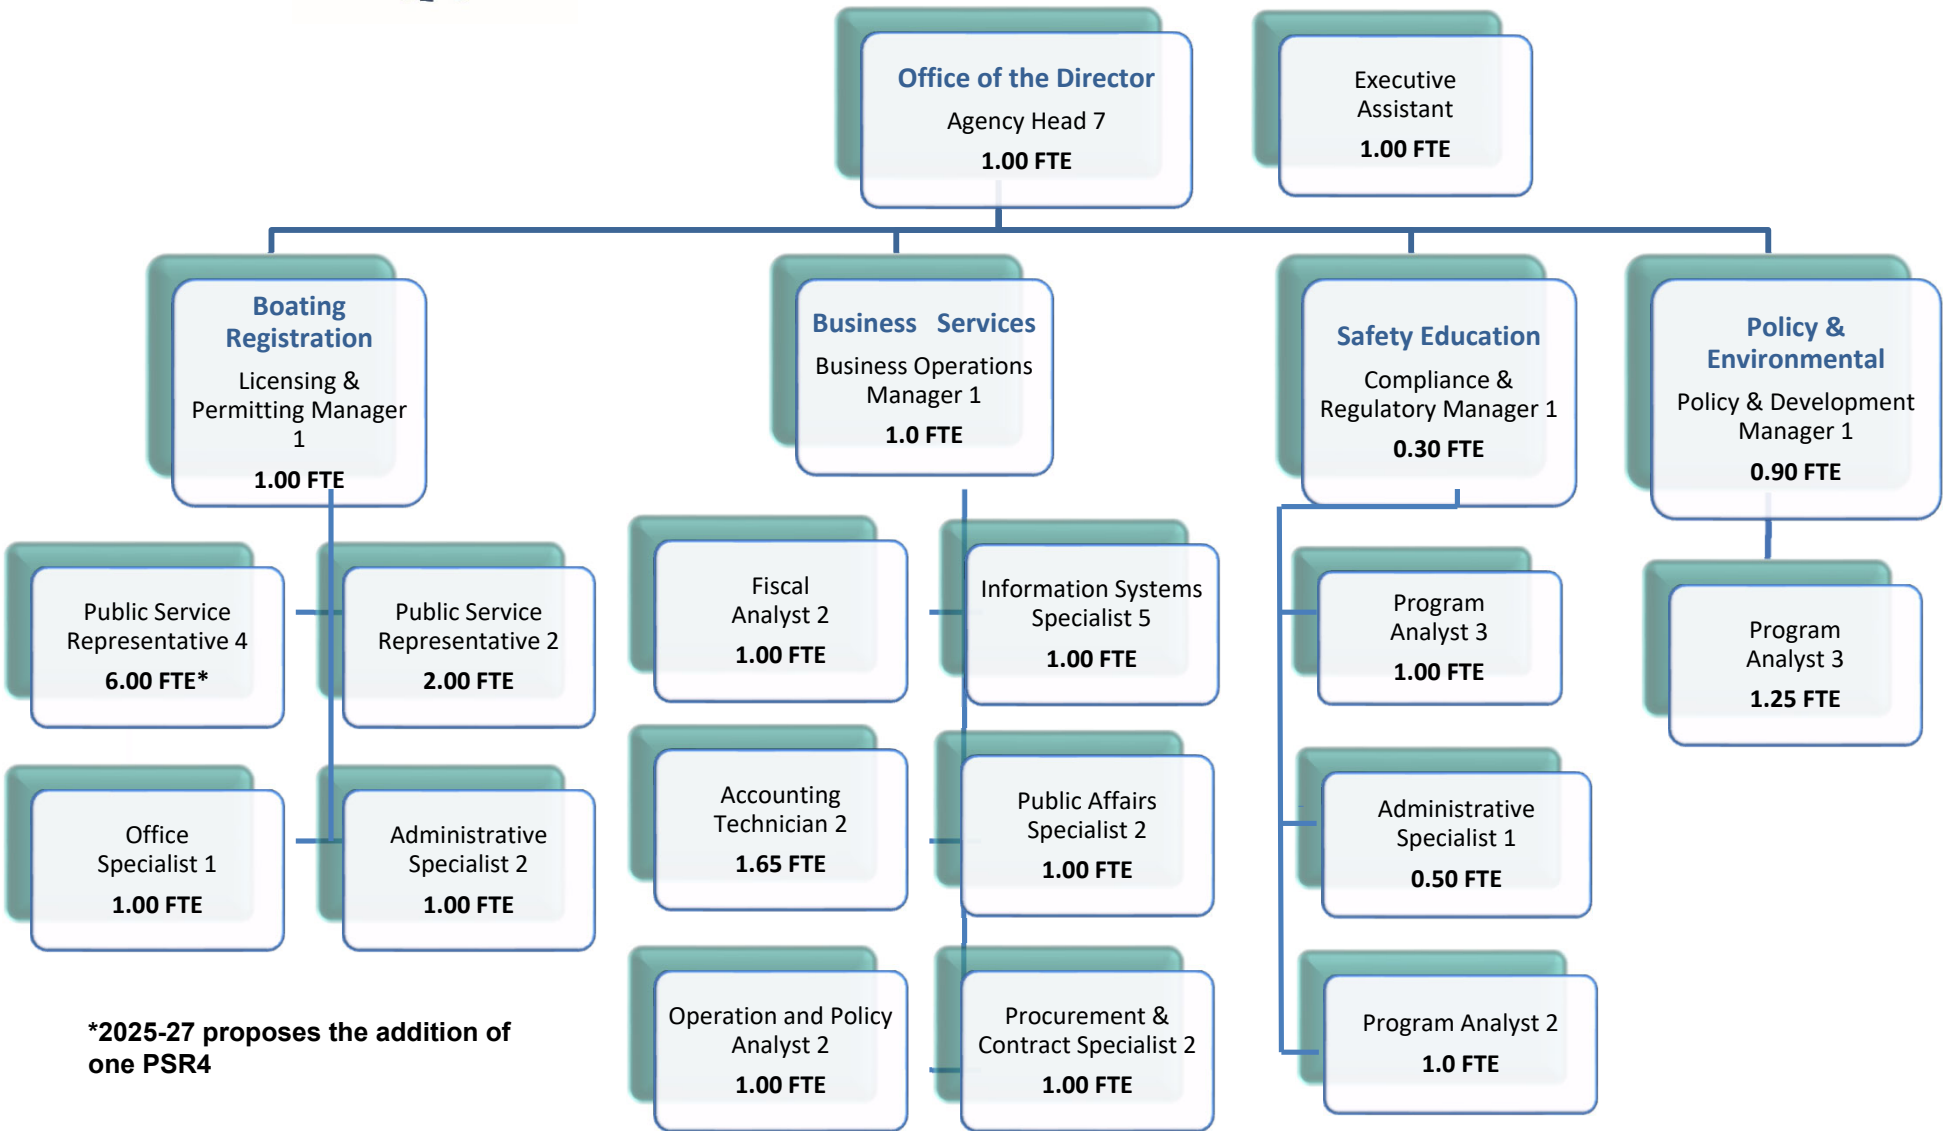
Office of the Director
Agency Head 7
1.00 FTE

Executive Assistant
1.00 FTE

Boating Registration
Licensing & Permitting Manager 1
1.00 FTE

Business Services
Business Operations Manager 1
1.0 FTE

Safety Education
Compliance & Regulatory Manager 1
0.30 FTE

Policy & Environmental
Policy & Development Manager 1
0.90 FTE

Public Service Representative 4
6.00 FTE*

Public Service Representative 2
2.00 FTE

Fiscal Analyst 2
1.00 FTE

Information Systems Specialist 5
1.00 FTE

Program Analyst 3
1.00 FTE

Program Analyst 3
1.25 FTE

Office Specialist 1
1.00 FTE

Administrative Specialist 2
1.00 FTE

Accounting Technician 2
1.65 FTE

Public Affairs Specialist 2
1.00 FTE

Administrative Specialist 1
0.50 FTE

Operation and Policy Analyst 2
1.00 FTE

Procurement & Contract Specialist 2
1.00 FTE

Program Analyst 2
1.0 FTE

*2025-27 proposes the addition of one PSR4